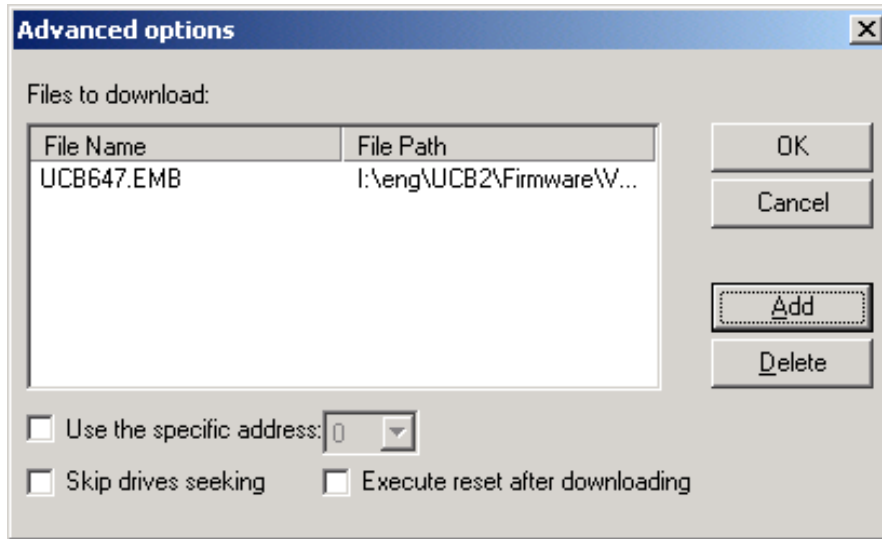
Advanced options

X

Files to download:

| File Name | File Path |
|---|---|
| UCB647.EMB | I:\eng\UCB2\Firmware\V... |

OK

Cancel

Add

Delete

Use the specific address: 0

Skip drives seeking

Execute reset after downloading